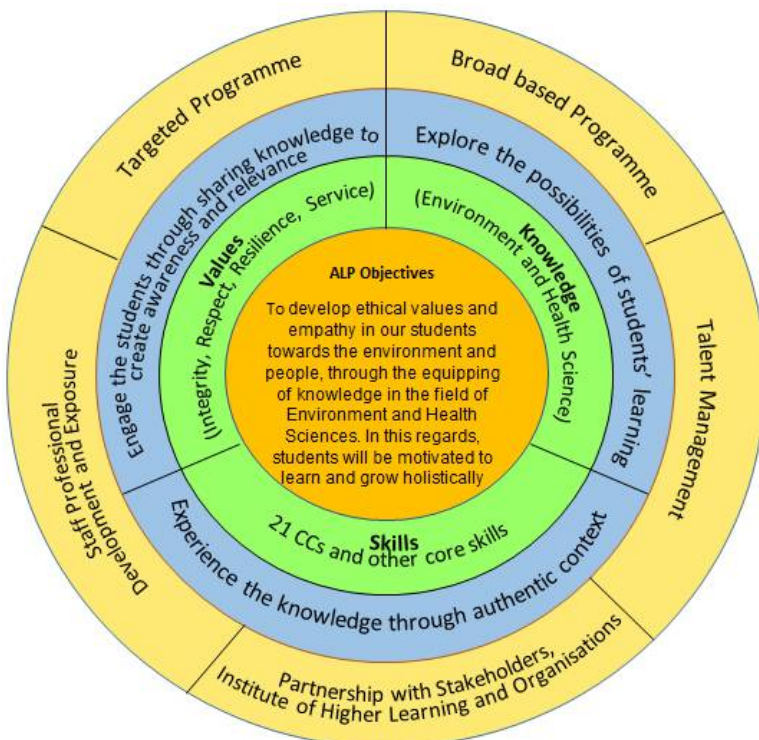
ALP Objectives

To develop ethical values and empathy in our students towards the environment and people, through the equipping of knowledge in the field of Environment and Health Sciences. In this regards, students will be motivated to learn and grow holistically

Values
(Integrity, Respect, Resilience, Service)

Knowledge
(Environment and Health Science)

Skills
21 CCs and other core skills

Engage the students through sharing knowledge to create awareness and relevance

Explore the possibilities of students' learning

Experience the knowledge through authentic context

Targeted Programme

Broad based Programme

Talent Management

Partnership with Stakeholders, Institute of Higher Learning and Organisations

Staff Professional Development and Exposure